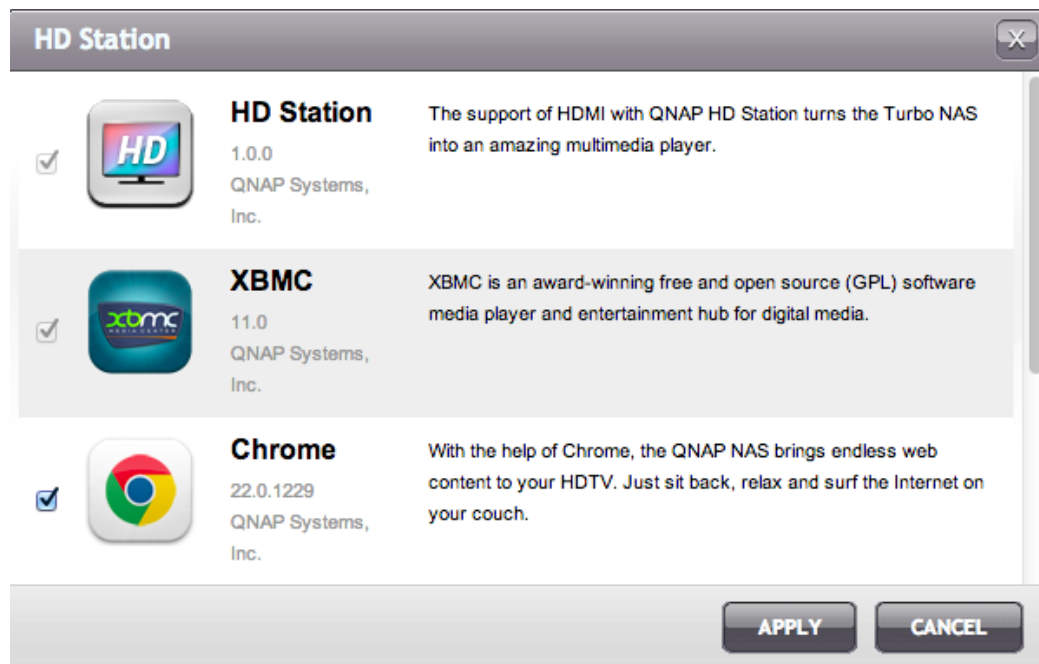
HD Station

HD
HD Station
1.0.0
QNAP Systems, Inc.
The support of HDMI with QNAP HD Station turns the Turbo NAS into an amazing multimedia player.

xbmc MEDIA CENTER
XBMC
11.0
QNAP Systems, Inc.
XBMC is an award-winning free and open source (GPL) software media player and entertainment hub for digital media.

Chrome
22.0.1229
QNAP Systems, Inc.
With the help of Chrome, the QNAP NAS brings endless web content to your HDTV. Just sit back, relax and surf the Internet on your couch.

APPLY
CANCEL